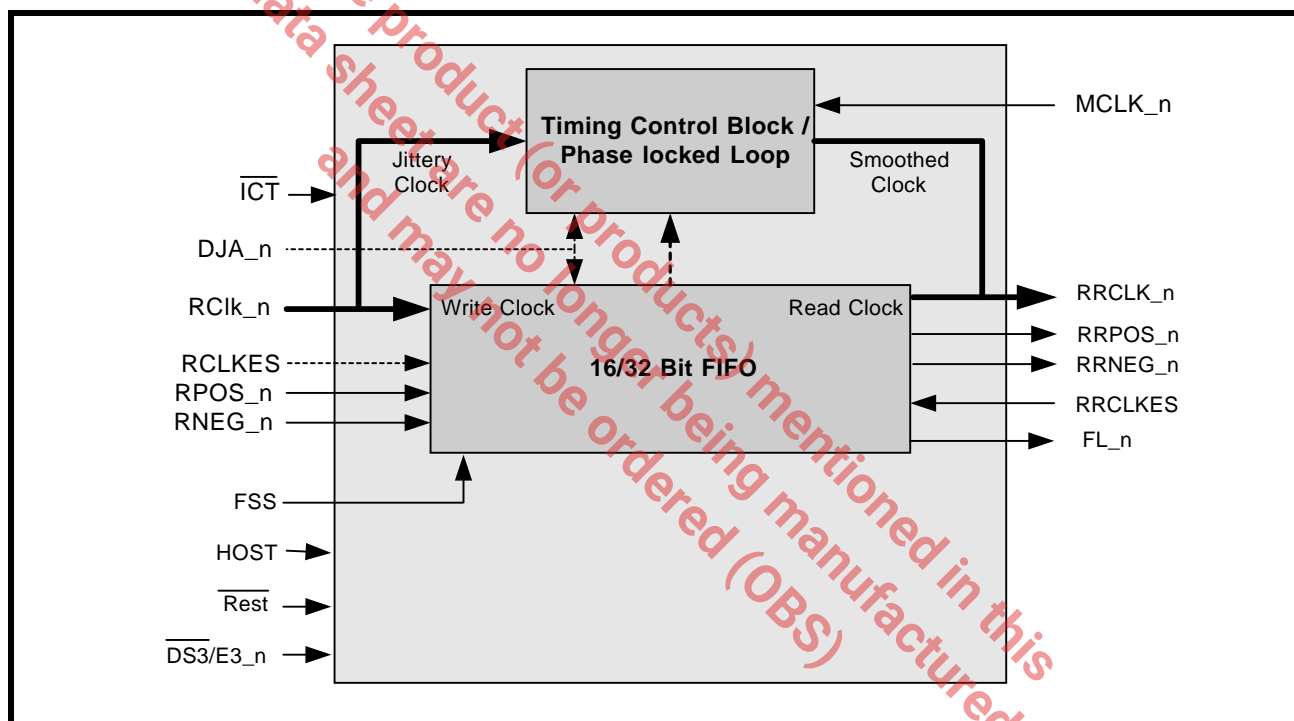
Timing Control Block / Phase locked Loop

MCLK_n

Jittery Clock

Smoothed Clock

$\overline{ICT}$

DJA_n

RClk_n

Write Clock

Read Clock

RRCLK_n

RRPOS_n

RCLKES

16/32 Bit FIFO

RRNEG_n

RPOS_n

RRCLKES

RNEG_n

FL_n

FSS

HOST

$\overline{Rest}$

$\overline{DS3}$/E3_n

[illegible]ata sheet are no longer being manufactured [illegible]

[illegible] product (or products) mentioned in this

and may not be ordered (OBS)